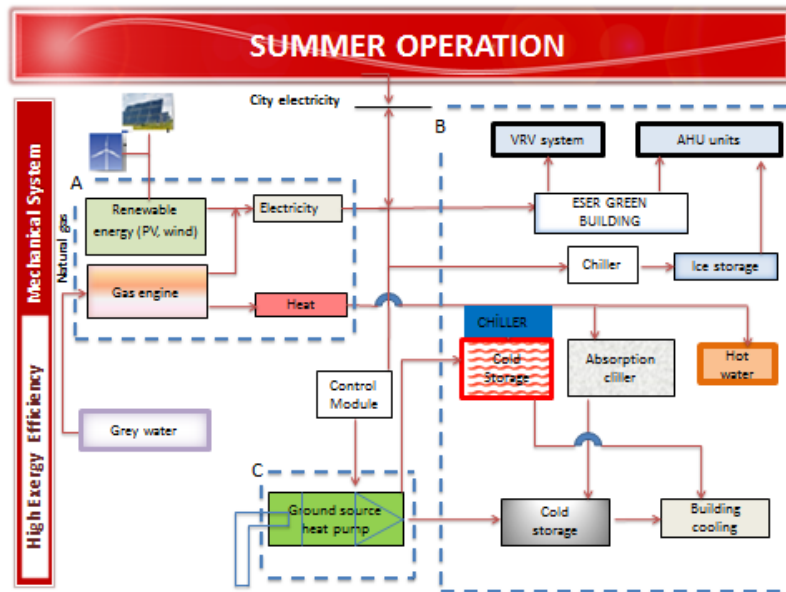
SUMMER OPERATION

Mechanical System

High Exergy Efficiency

City electricity

A

B

C

Natural gas

Renewable energy (PV, wind)

Electricity

Gas engine

Heat

Grey water

Control Module

Ground source heat pump

VRV system

AHU units

ESER GREEN BUILDING

Chiller

Ice storage

CHİLLER

Cold Storage

Absorption ciller

Hot water

Cold storage

Building cooling